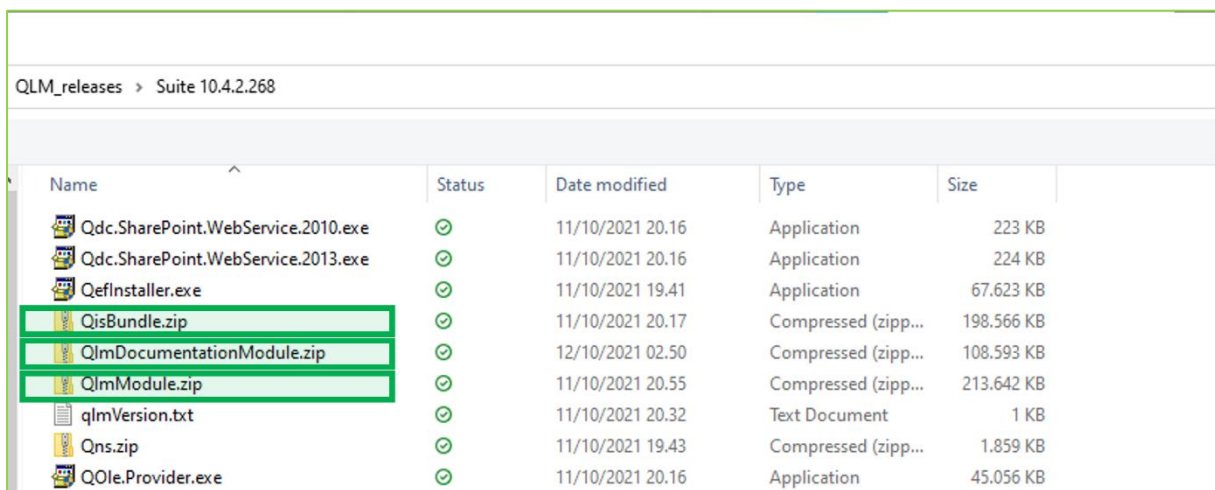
QLM_releases > Suite 10.4.2.268

| Name | Status | Date modified | Type | Size |
|---|---|---|---|---|
| Qdc.SharePoint.WebService.2010.exe | | 11/10/2021 20.16 | Application | 223 KB |
| Qdc.SharePoint.WebService.2013.exe | | 11/10/2021 20.16 | Application | 224 KB |
| QefInstaller.exe | | 11/10/2021 19.41 | Application | 67.623 KB |
| QisBundle.zip | | 11/10/2021 20.17 | Compressed (zipp... | 198.566 KB |
| QlmDocumentationModule.zip | | 12/10/2021 02.50 | Compressed (zipp... | 108.593 KB |
| QlmModule.zip | | 11/10/2021 20.55 | Compressed (zipp... | 213.642 KB |
| qlmVersion.txt | | 11/10/2021 20.32 | Text Document | 1 KB |
| Qns.zip | | 11/10/2021 19.43 | Compressed (zipp... | 1.859 KB |
| QOle.Provider.exe | | 11/10/2021 20.16 | Application | 45.056 KB |